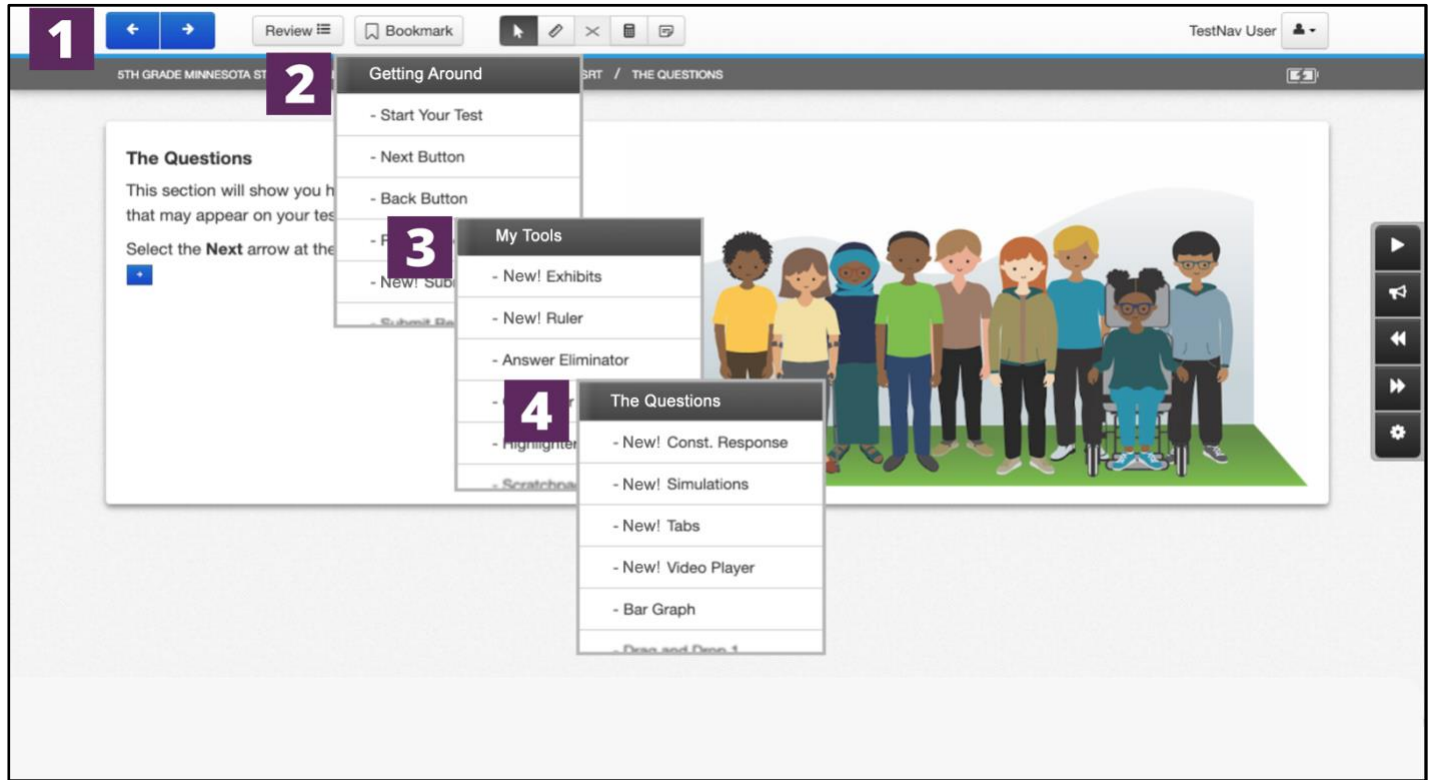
1

Review

Bookmark

TestNav User

5TH GRADE MINNESOTA ST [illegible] SRT / THE QUESTIONS

2

Getting Around

- Start Your Test

- Next Button

- Back Button

- R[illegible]

- New! Sub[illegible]

- Submit Re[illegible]

The Questions

This section will show you h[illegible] that may appear on your tes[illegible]

Select the **Next** arrow at the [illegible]

3

My Tools

- New! Exhibits

- New! Ruler

- Answer Eliminator

- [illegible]

- Highlighter

- Scratchpa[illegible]

4

The Questions

- New! Const. Response

- New! Simulations

- New! Tabs

- New! Video Player

- Bar Graph

- Drag and Drop 1